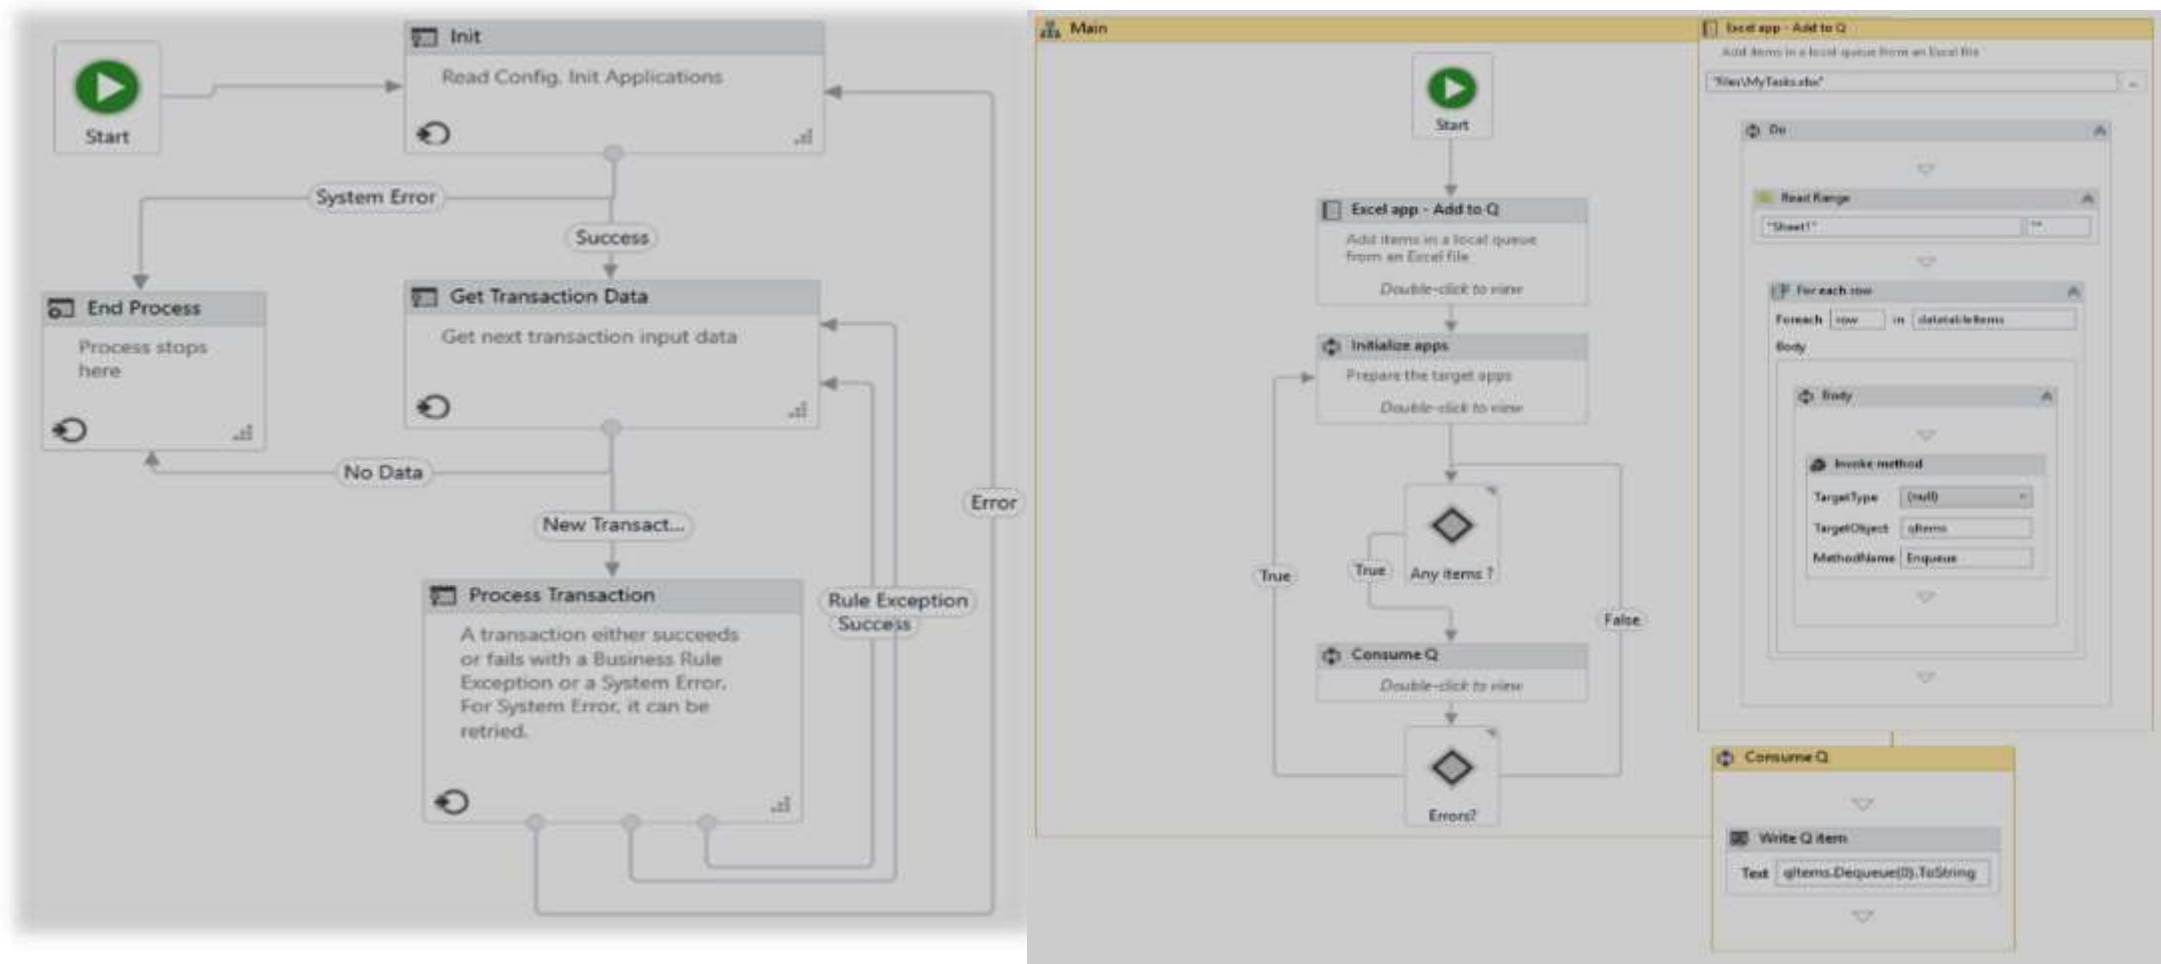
Start

Init

Read Config, Init Applications

System Error

Success

End Process

Process stops here

Get Transaction Data

Get next transaction input data

No Data

New Transact...

Error

Process Transaction

A transaction either succeeds or fails with a Business Rule Exception or a System Error. For System Error, it can be retried.

Rule Exception

Success

Main

Start

Excel app - Add to Q

Add items in a local queue from an Excel file

Double-click to view

Initialize apps

Prepare the target apps

Double-click to view

True

True

Any items ?

False

Consume Q

Double-click to view

Errors?

Excel app - Add to Q

Add items in a local queue from an Excel file

"files\MyTasks.xlsx"

Do

Read Range

"Sheet1"

""

For each row

Foreach row in datatableItems

Body

Body

Invoke method

TargetType (null)

TargetObject qItems

MethodName Enqueue

Consume Q

Write Q item

Text qItems.Dequeue(0).ToString